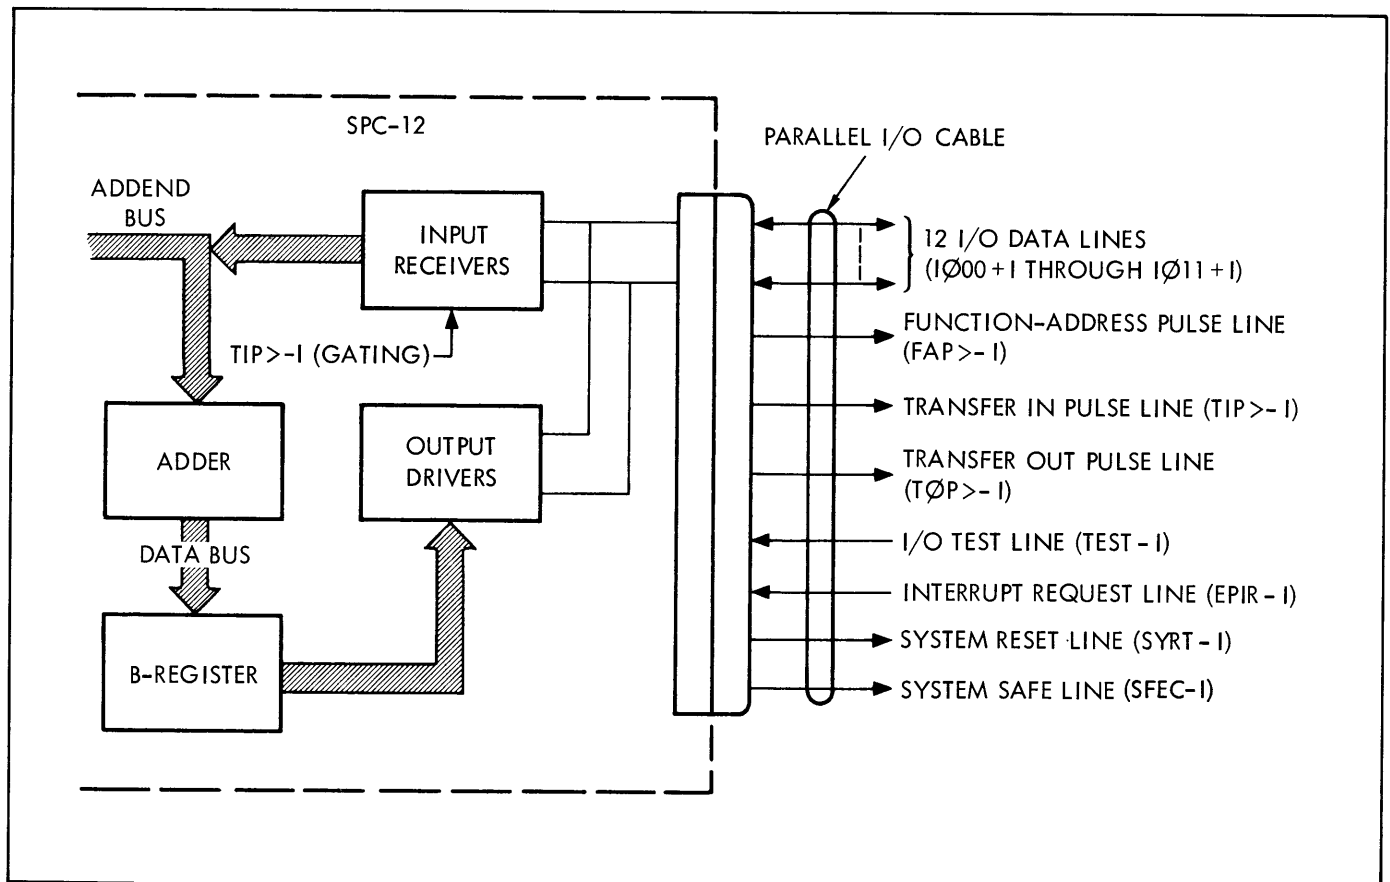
SPC-12

PARALLEL I/O CABLE

ADDEND BUS

INPUT RECEIVERS

12 I/O DATA LINES (IØ00+I THROUGH IØ11+I)

FUNCTION-ADDRESS PULSE LINE (FAP>-I)

TIP>-I (GATING)

TRANSFER IN PULSE LINE (TIP>-I)

ADDER

OUTPUT DRIVERS

TRANSFER OUT PULSE LINE (TØP>-I)

I/O TEST LINE (TEST-I)

DATA BUS

INTERRUPT REQUEST LINE (EPIR-I)

SYSTEM RESET LINE (SYRT-I)

B-REGISTER

SYSTEM SAFE LINE (SFEC-I)